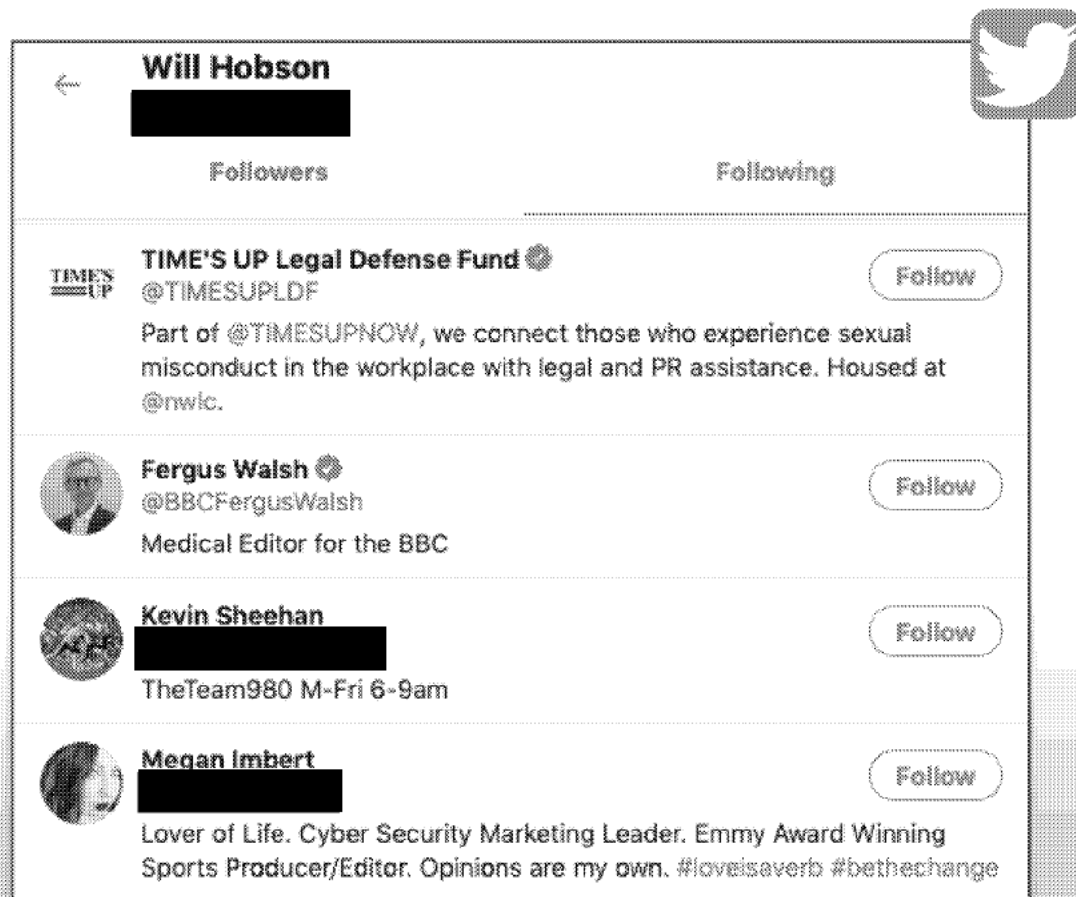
Will Hobson

Followers

Following

TIME'S UP

TIME'S UP Legal Defense Fund
@TIMESUPLDF

Follow

Part of @TIMESUPNOW, we connect those who experience sexual misconduct in the workplace with legal and PR assistance. Housed at @nwlc.

Fergus Walsh
@BBCFergusWalsh

Follow

Medical Editor for the BBC

Kevin Sheehan

Follow

TheTeam980 M-Fri 6-9am

Megan Imbert

Follow

Lover of Life. Cyber Security Marketing Leader. Emmy Award Winning Sports Producer/Editor. Opinions are my own. #loveisaverb #bethechange